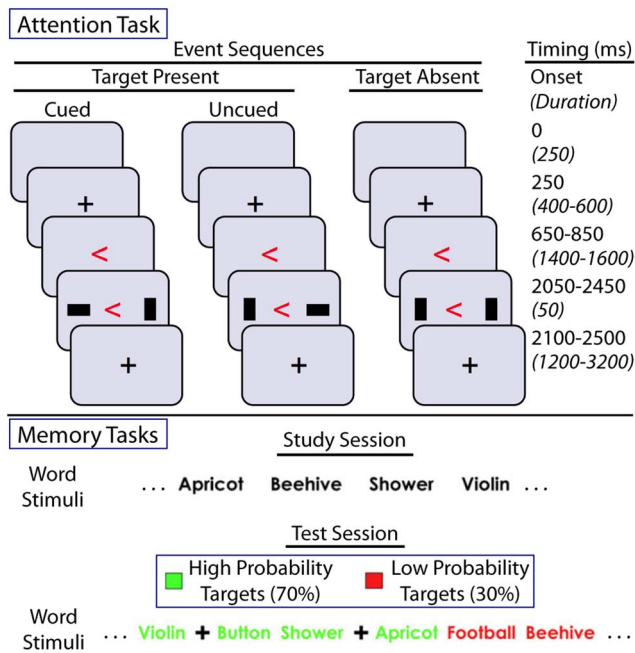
Attention Task

Event Sequences

Target Present

Target Absent

Timing (ms)

Cued

Uncued

Onset
*(Duration)*

+

<

< 

+

+

<

< 

+

+

<

< 

+

0
*(250)*

250
*(400-600)*

650-850
*(1400-1600)*

2050-2450
*(50)*

2100-2500
*(1200-3200)*

Memory Tasks

Study Session

Word Stimuli ... Apricot Beehive Shower Violin ...

Test Session

High Probability Targets (70%)

Low Probability Targets (30%)

Word Stimuli ... Violin + Button Shower + Apricot Football Beehive ...